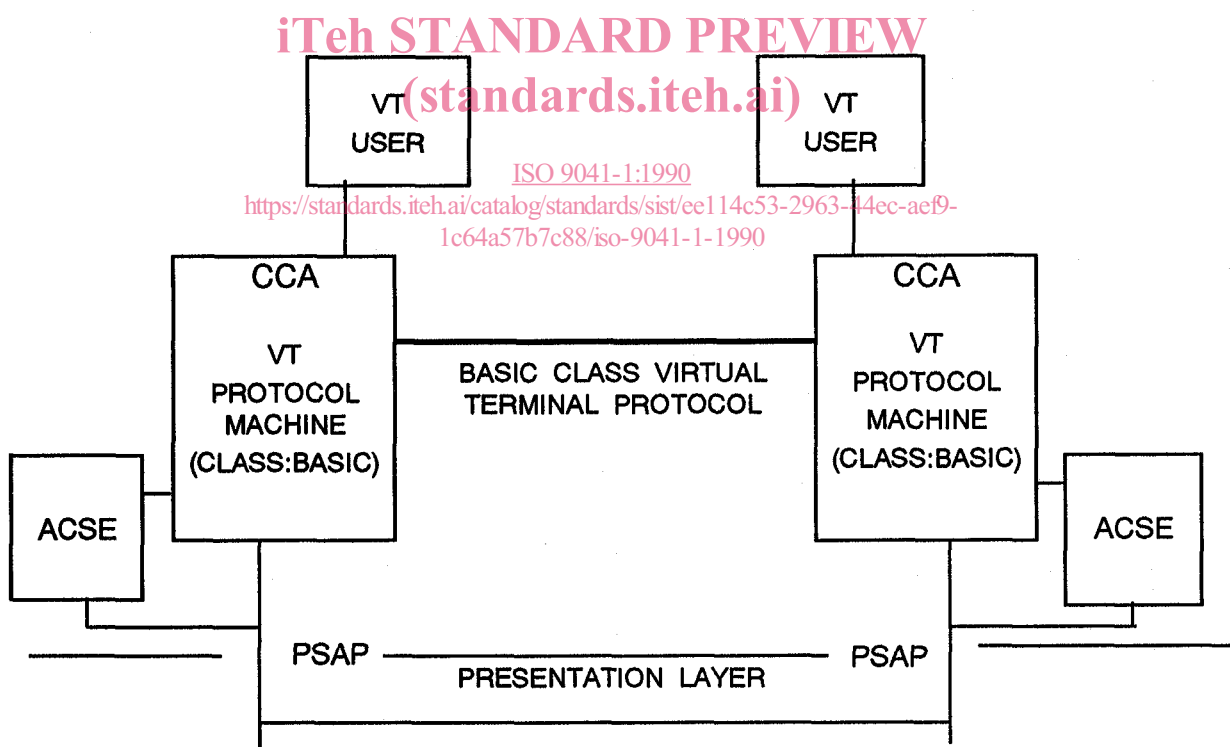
iTeh STANDARD PREVIEW
(standards.iteh.ai)

VT USER

VT USER

ISO 9041-1:1990
https://standards.iteh.ai/catalog/standards/sist/ee114c53-2963-44ec-aef9-1c64a57b7c88/iso-9041-1-1990

CCA

VT PROTOCOL MACHINE (CLASS:BASIC)

BASIC CLASS VIRTUAL TERMINAL PROTOCOL

CCA

VT PROTOCOL MACHINE (CLASS:BASIC)

ACSE

ACSE

PSAP

PSAP

PRESENTATION LAYER